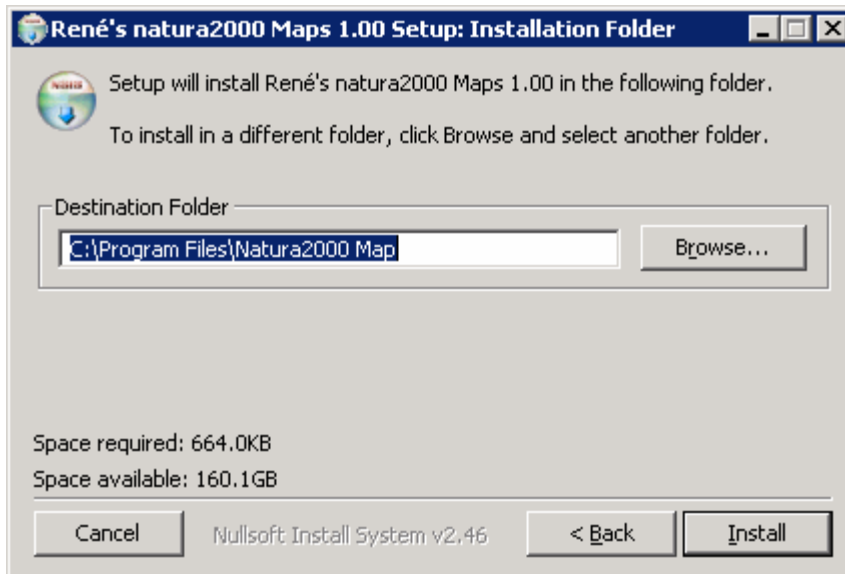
René's natura2000 Maps 1.00 Setup: Installation Folder

Setup will install René's natura2000 Maps 1.00 in the following folder.

To install in a different folder, click Browse and select another folder.

Destination Folder

C:\Program Files\Natura2000 Map

Browse...

Space required: 664.0KB

Space available: 160.1GB

Cancel

Nullsoft Install System v2.46

< Back

Install